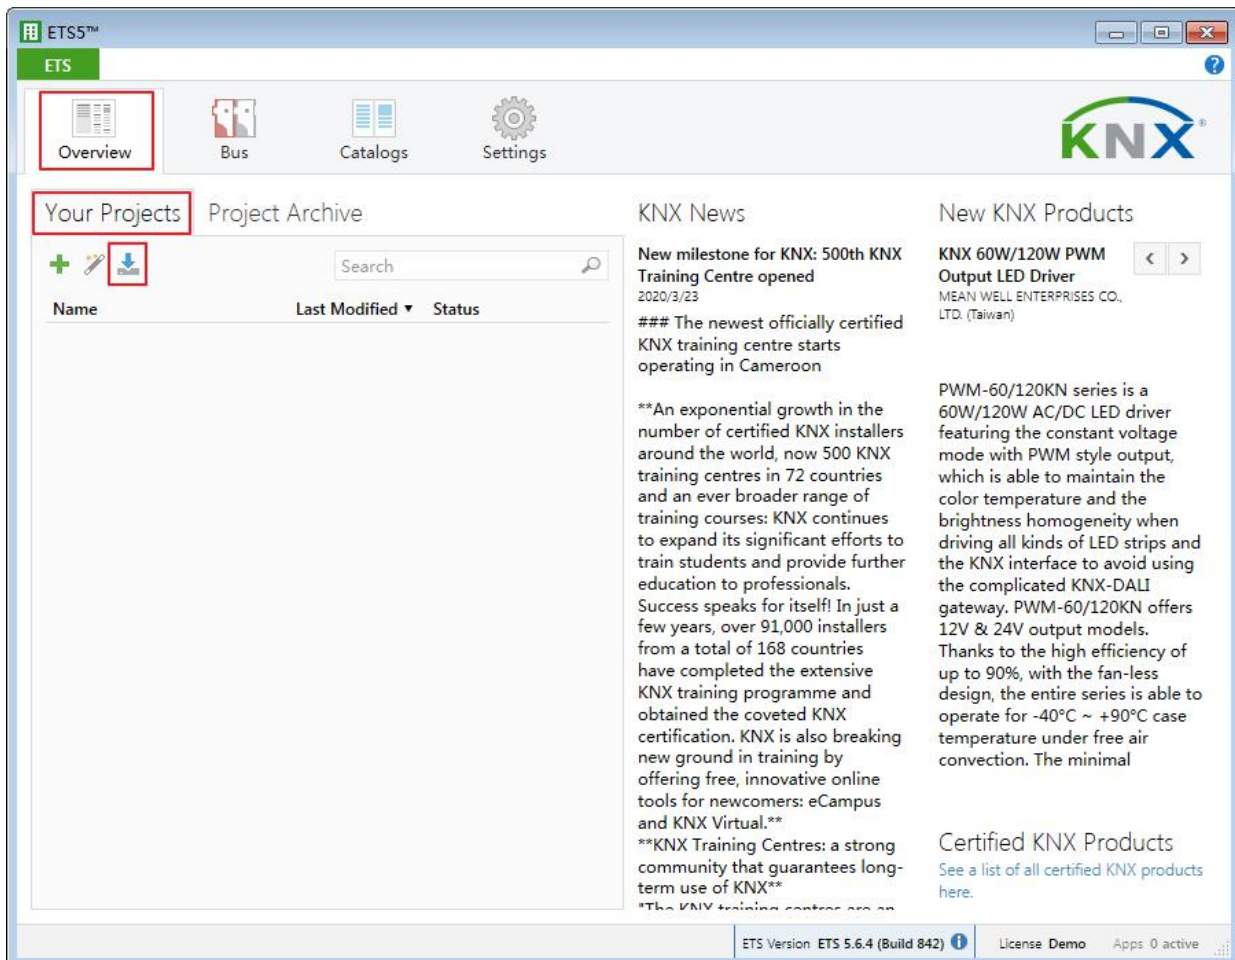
ETS5™

ETS

Overview Bus Catalogs Settings

KNX

Your Projects Project Archive

Search

Name Last Modified ▾ Status

KNX News

New milestone for KNX: 500th KNX Training Centre opened
2020/3/23

### The newest officially certified KNX training centre starts operating in Cameroon

**An exponential growth in the number of certified KNX installers around the world, now 500 KNX training centres in 72 countries and an ever broader range of training courses: KNX continues to expand its significant efforts to train students and provide further education to professionals. Success speaks for itself! In just a few years, over 91,000 installers from a total of 168 countries have completed the extensive KNX training programme and obtained the coveted KNX certification. KNX is also breaking new ground in training by offering free, innovative online tools for newcomers: eCampus and KNX Virtual.**
**KNX Training Centres: a strong community that guarantees long-term use of KNX**
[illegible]

New KNX Products

KNX 60W/120W PWM Output LED Driver
MEAN WELL ENTERPRISES CO., LTD. (Taiwan)

PWM-60/120KN series is a 60W/120W AC/DC LED driver featuring the constant voltage mode with PWM style output, which is able to maintain the color temperature and the brightness homogeneity when driving all kinds of LED strips and the KNX interface to avoid using the complicated KNX-DALI gateway. PWM-60/120KN offers 12V & 24V output models. Thanks to the high efficiency of up to 90%, with the fan-less design, the entire series is able to operate for -40°C ~ +90°C case temperature under free air convection. The minimal

Certified KNX Products
See a list of all certified KNX products here.

ETS Version ETS 5.6.4 (Build 842) License Demo Apps 0 active